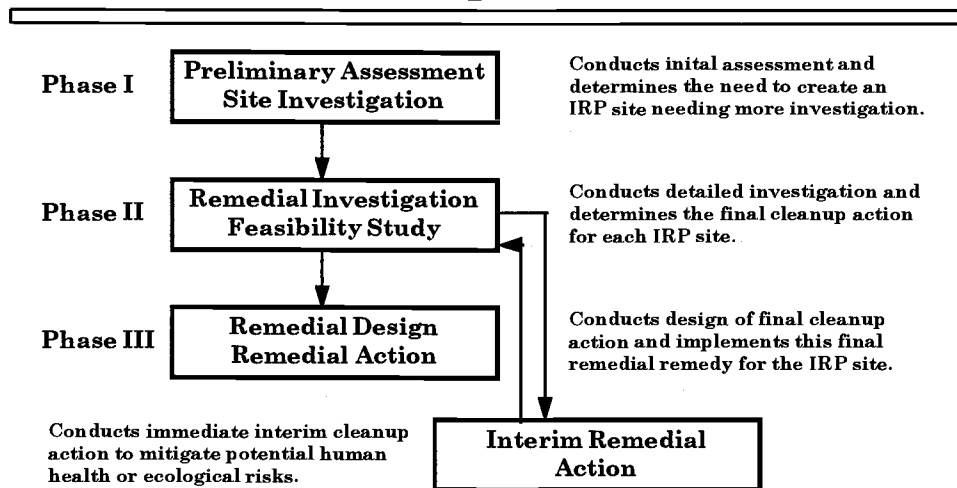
Phase I

Preliminary Assessment
Site Investigation

Conducts inital assessment and determines the need to create an IRP site needing more investigation.

Phase II

Remedial Investigation
Feasibility Study

Conducts detailed investigation and determines the final cleanup action for each IRP site.

Phase III

Remedial Design
Remedial Action

Conducts design of final cleanup action and implements this final remedial remedy for the IRP site.

Conducts immediate interim cleanup action to mitigate potential human health or ecological risks.

Interim Remedial
Action